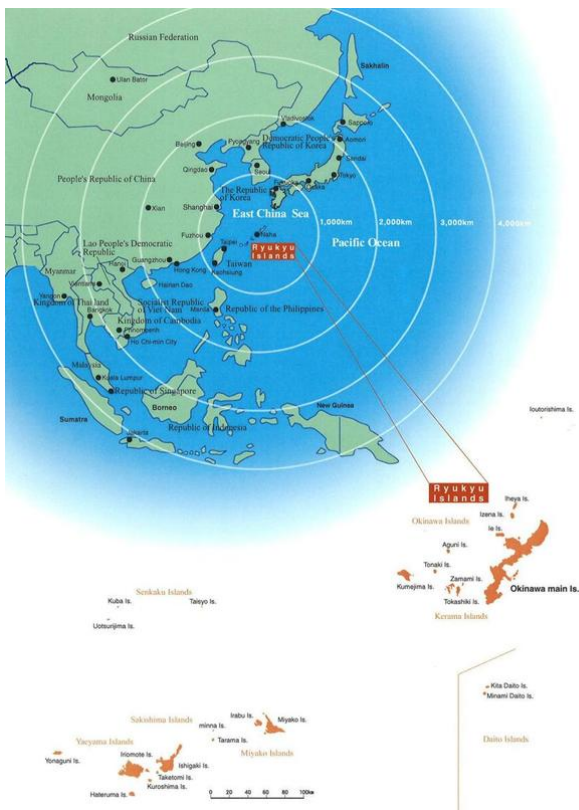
Russian Federation
Sakhalin
Ulan Bator
Mongolia
Vladivostok
Sapporo
Democratic People's Republic of Korea
Aomori
Beijing
Pyongyang
Sendai
Qingdao
Seoul
Tokyo
People's Republic of China
The Republic of Korea
Osaka
Xian
Shanghai
East China Sea
1,000km
2,000km
3,000km
4,000km
Fuzhou
Taipei
Naha
Ryukyu Islands
Pacific Ocean
Lao People's Democratic Republic
Hanoi
Guangzhou
Hong Kong
Kaohsiung
Taiwan
Myanmar
Vientiane
Hainan Dao
Yangon
Kingdom of Thailand
Bangkok
Socialist Republic of Viet Nam
Manila
Republic of the Philippines
Kingdom of Cambodia
Phnompenh
Ho Chi-min City
Malaysia
Kuala Lumpur
Republic of Singapore
Borneo
Sumatra
New Guinea
Republic of Indonesia
Jakarta
Ioutorishima Is.
Ryukyu Islands
Iheya Is.
Okinawa Islands
Izena Is.
Ie Is.
Aguni Is.
Tonaki Is.
Zamami Is.
Kumejima Is.
Tokashiki Is.
Okinawa main Is.
Kerama Islands
Senkaku Islands
Kuba Is.
Taisyo Is.
Uotsurijima Is.
Kita Daito Is.
Minami Daito Is.
Daito Islands
Irabu Is.
Miyako Is.
Sakishima Islands
minna Is.
Tarama Is.
Yaeyama Islands
Miyako Islands
Iriomote Is.
Ishigaki Is.
Yonaguni Is.
Taketomi Is.
Kuroshima Is.
Hateruma Is.
0 20 40 60 80 100km